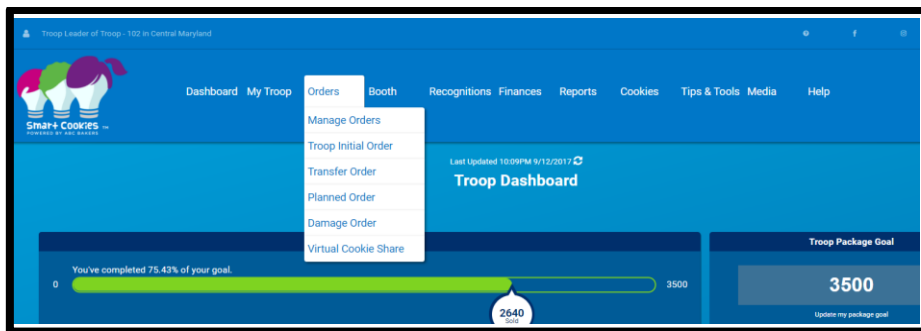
Troop Leader of Troop - 102 in Central Maryland

Smart Cookies
POWERED BY ABC BAKERS

Dashboard My Troop Orders Booth Recognitions Finances Reports Cookies Tips & Tools Media Help

Manage Orders
Troop Initial Order
Transfer Order
Planned Order
Damage Order
Virtual Cookie Share

Last Updated 10:09PM 9/12/2017

Troop Dashboard

You've completed 75.43% of your goal.

0

3500

2640
Sold

Troop Package Goal

3500

Update my package goal